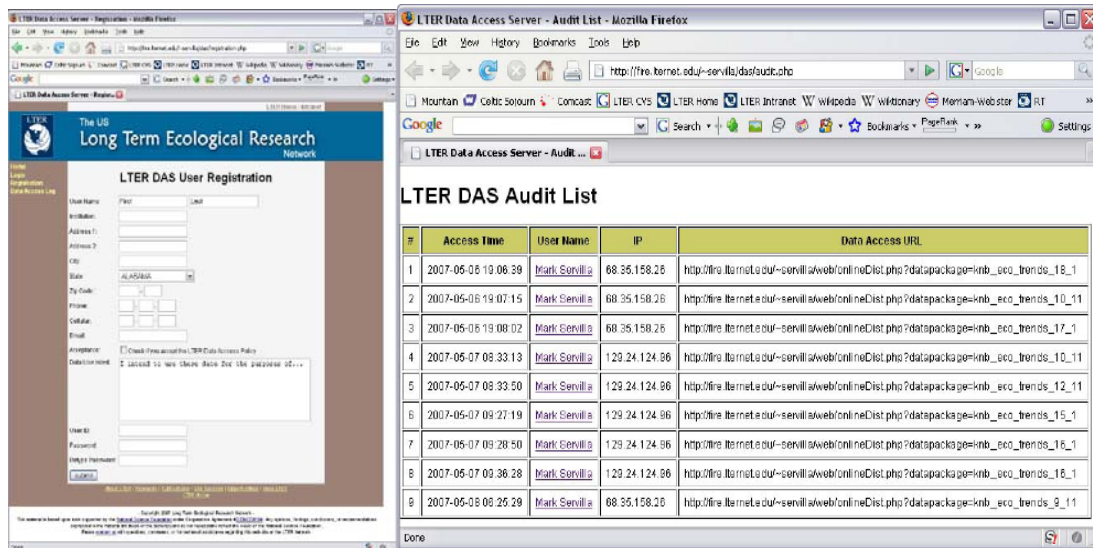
LTER Data Access Server - Registration - Mozilla Firefox

File Edit View History Bookmarks Tools Help

http://fire.lternet.edu/~servilla/das/registration.php

Mountain Celtic Sojourn Comcast LTER CVS LTER Home LTER Intranet Wikipedia Wiktionary Merriam-Webster RT

Google Search Bookmarks PageRank Settings

LTER Data Access Server - Registr...

LTER Home | Intranet

The US
Long Term Ecological Research
Network

Home
Login
Registration
Data Access Log

LTER DAS User Registration

User Name: First Last
Institution:
Address 1:
Address 2:
City:
State: ALABAMA
Zip Code:
Phone:
Cellular:
Email:
Acceptance: Check if you accept the LTER Data Access Policy
Data Use Intent: I intend to use these data for the purpose of...

User ID:
Password:
Retype Password:
SUBMIT

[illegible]

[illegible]

LTER Data Access Server - Audit List - Mozilla Firefox

File Edit View History Bookmarks Tools Help

http://fire.lternet.edu/~servilla/das/audit.php

Google

Mountain Celtic Sojourn Comcast LTER CVS LTER Home LTER Intranet Wikipedia Wiktionary Merriam-Webster RT

Google Search Bookmarks PageRank Settings

LTER Data Access Server - Audit ...

LTER DAS Audit List

| # | Access Time | User Name | IP | Data Access URL |
|---|---|---|---|---|
| 1 | 2007-05-06 19:06:39 | Mark Servilla | 68.35.158.26 | http://fire.lternet.edu/~servilla/web/onlineDist.php?datapackage=knb_eco_trends_18_1 |
| 2 | 2007-05-06 19:07:15 | Mark Servilla | 68.35.158.26 | http://fire.lternet.edu/~servilla/web/onlineDist.php?datapackage=knb_eco_trends_10_11 |
| 3 | 2007-05-06 19:08:02 | Mark Servilla | 68.35.158.26 | http://fire.lternet.edu/~servilla/web/onlineDist.php?datapackage=knb_eco_trends_17_1 |
| 4 | 2007-05-07 08:33:13 | Mark Servilla | 129.24.124.86 | http://fire.lternet.edu/~servilla/web/onlineDist.php?datapackage=knb_eco_trends_10_11 |
| 5 | 2007-05-07 08:33:50 | Mark Servilla | 129.24.124.86 | http://fire.lternet.edu/~servilla/web/onlineDist.php?datapackage=knb_eco_trends_12_11 |
| 6 | 2007-05-07 09:27:19 | Mark Servilla | 129.24.124.86 | http://fire.lternet.edu/~servilla/web/onlineDist.php?datapackage=knb_eco_trends_15_1 |
| 7 | 2007-05-07 09:28:50 | Mark Servilla | 129.24.124.86 | http://fire.lternet.edu/~servilla/web/onlineDist.php?datapackage=knb_eco_trends_16_1 |
| 8 | 2007-05-07 09:36:28 | Mark Servilla | 129.24.124.86 | http://fire.lternet.edu/~servilla/web/onlineDist.php?datapackage=knb_eco_trends_18_1 |
| 9 | 2007-05-08 08:25:29 | Mark Servilla | 68.35.158.26 | http://fire.lternet.edu/~servilla/web/onlineDist.php?datapackage=knb_eco_trends_9_11 |

Done